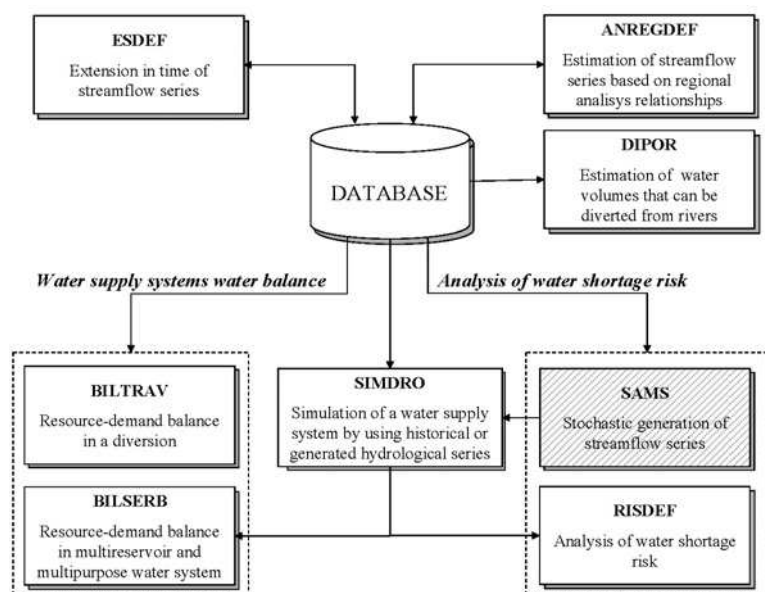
ESDEF
Extension in time of streamflow series

ANREGDEF
Estimation of streamflow series based on regional analisys relationships

DATABASE

DIPOR
Estimation of water volumes that can be diverted from rivers

Water supply systems water balance

Analysis of water shortage risk

BILTRAV
Resource-demand balance in a diversion

SIMDRO
Simulation of a water supply system by using historical or generated hydrological series

SAMS
Stochastic generation of streamflow series

BILSERB
Resource-demand balance in multireservoir and multipurpose water system

RISDEF
Analysis of water shortage risk